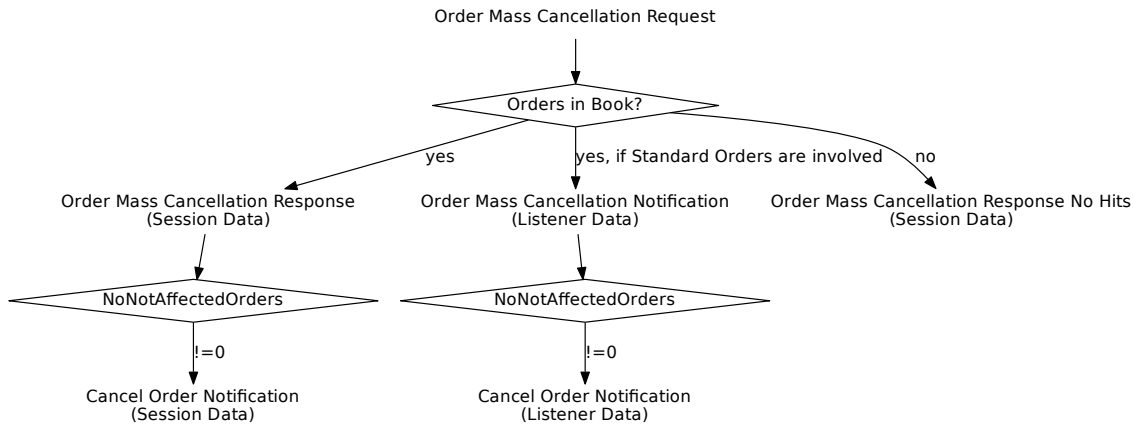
Order Mass Cancellation Request

Orders in Book?

yes

yes, if Standard Orders are involved

no

Order Mass Cancellation Response
(Session Data)

Order Mass Cancellation Notification
(Listener Data)

Order Mass Cancellation Response No Hits
(Session Data)

NoNotAffectedOrders

NoNotAffectedOrders

!=0

!=0

Cancel Order Notification
(Session Data)

Cancel Order Notification
(Listener Data)